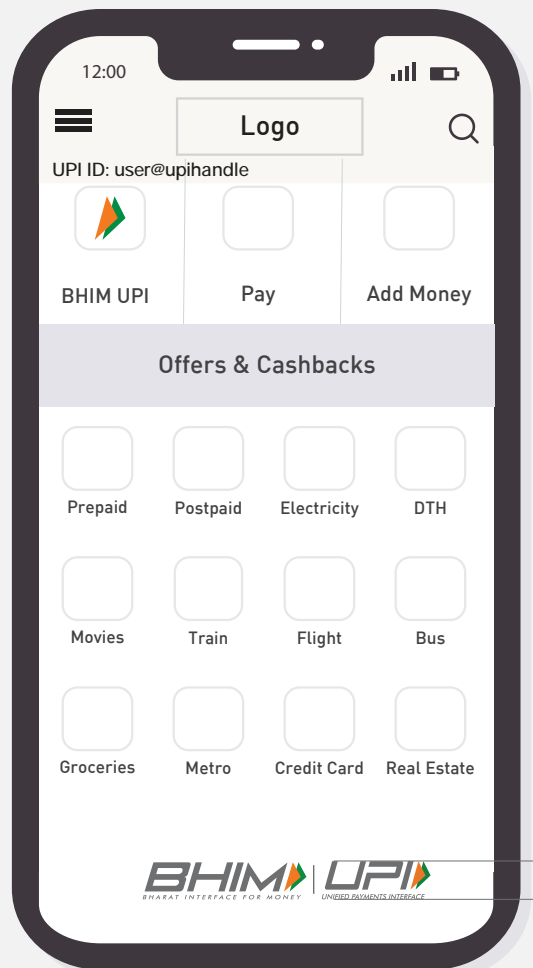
12:00

Logo

UPI ID: user@upihandle

BHIM UPI

Pay

Add Money

Offers & Cashbacks

Prepaid

Postpaid

Electricity

DTH

Movies

Train

Flight

Bus

Groceries

Metro

Credit Card

Real Estate

BHIM
BHARAT INTERFACE FOR MONEY

UPI
UNIFIED PAYMENTS INTERFACE